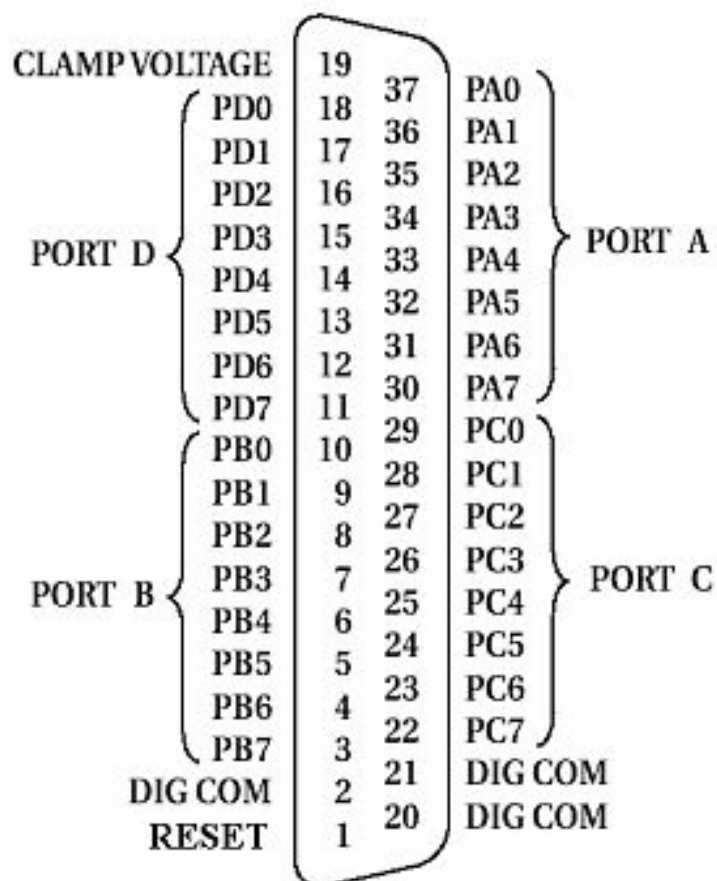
CLAMP VOLTAGE 19
PORT D
PD0 18
PD1 17
PD2 16
PD3 15
PD4 14
PD5 13
PD6 12
PD7 11
PORT B
PB0 10
PB1 9
PB2 8
PB3 7
PB4 6
PB5 5
PB6 4
PB7 3
DIG COM 2
RESET 1

37 PA0
36 PA1
35 PA2
34 PA3
33 PA4
32 PA5
31 PA6
30 PA7
PORT A
29 PC0
28 PC1
27 PC2
26 PC3
25 PC4
24 PC5
23 PC6
22 PC7
PORT C
21 DIG COM
20 DIG COM